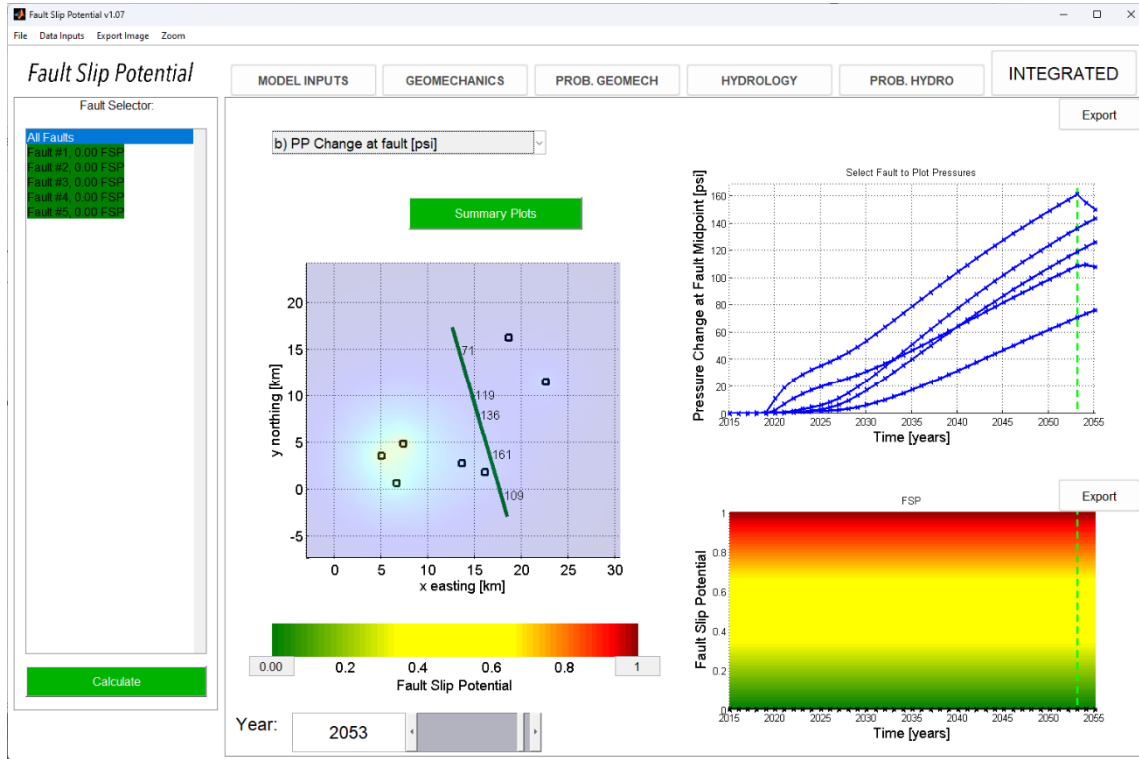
Fault Slip Potential v1.07

File Data Inputs Export Image Zoom

Fault Slip Potential

MODEL INPUTS GEOMECHANICS PROB. GEOMECH HYDROLOGY PROB. HYDRO INTEGRATED

Fault Selector:

All Faults
Fault #1, 0.00 FSP
Fault #2, 0.00 FSP
Fault #3, 0.00 FSP
Fault #4, 0.00 FSP
Fault #5, 0.00 FSP

Calculate

b) PP Change at fault [psi]

Summary Plots

Export

Select Fault to Plot Pressures

Pressure Change at Fault Midpoint [psi]

0 20 40 60 80 100 120 140 160

2015 2020 2025 2030 2035 2040 2045 2050 2055

Time [years]

y northing [km]

20 15 10 5 0 -5

71 119 136 161 109

0 5 10 15 20 25 30

x easting [km]

0.00 0.2 0.4 0.6 0.8 1

Fault Slip Potential

Export

FSP

Fault Slip Potential

0 0.2 0.4 0.6 0.8 1

2015 2020 2025 2030 2035 2040 2045 2050 2055

Time [years]

Year: 2053